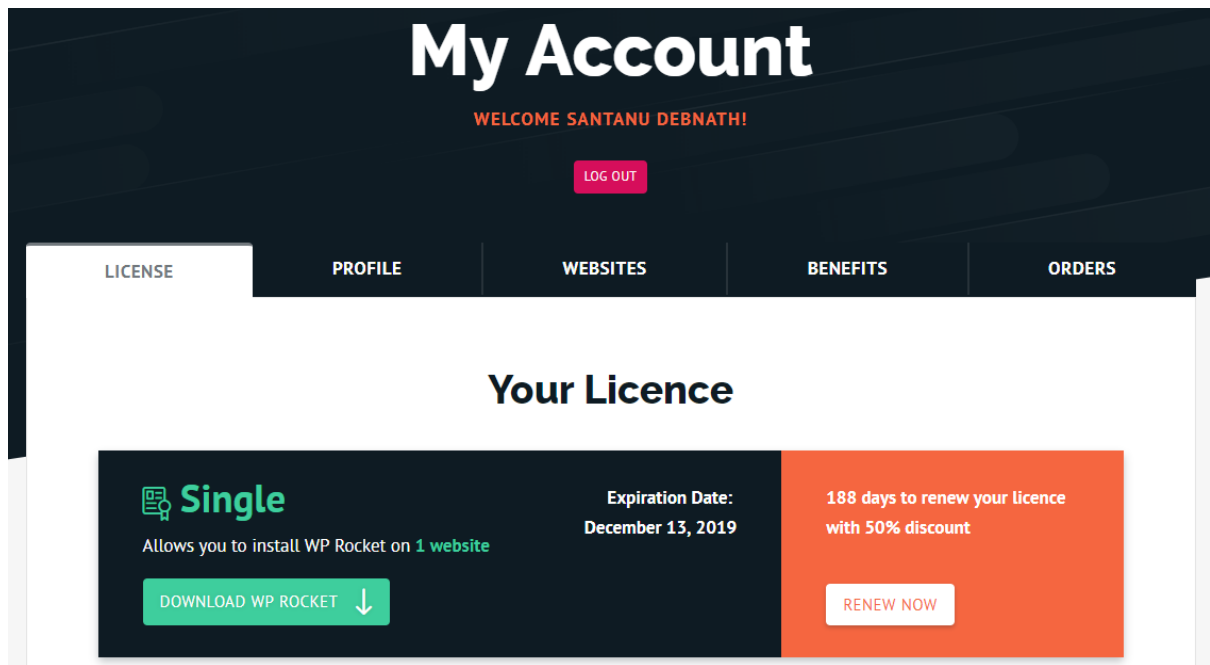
My Account

WELCOME SANTANU DEBNATH!

LOG OUT

LICENSE | PROFILE | WEBSITES | BENEFITS | ORDERS

Your Licence

Single

Allows you to install WP Rocket on 1 website

DOWNLOAD WP ROCKET

Expiration Date:
December 13, 2019

188 days to renew your licence with 50% discount

RENEW NOW